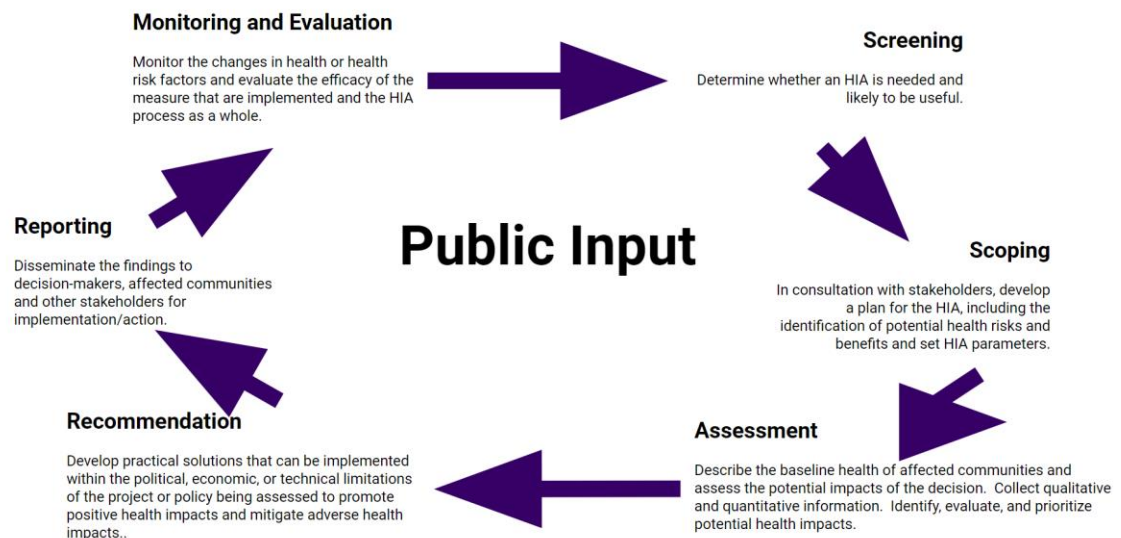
Monitoring and Evaluation

Monitor the changes in health or health risk factors and evaluate the efficacy of the measure that are implemented and the HIA process as a whole.

Screening

Determine whether an HIA is needed and likely to be useful.

Reporting

Disseminate the findings to decision-makers, affected communities and other stakeholders for implementation/action.

Public Input

Scoping

In consultation with stakeholders, develop a plan for the HIA, including the identification of potential health risks and benefits and set HIA parameters.

Recommendation

Develop practical solutions that can be implemented within the political, economic, or technical limitations of the project or policy being assessed to promote positive health impacts and mitigate adverse health impacts..

Assessment

Describe the baseline health of affected communities and assess the potential impacts of the decision. Collect qualitative and quantitative information. Identify, evaluate, and prioritize potential health impacts.